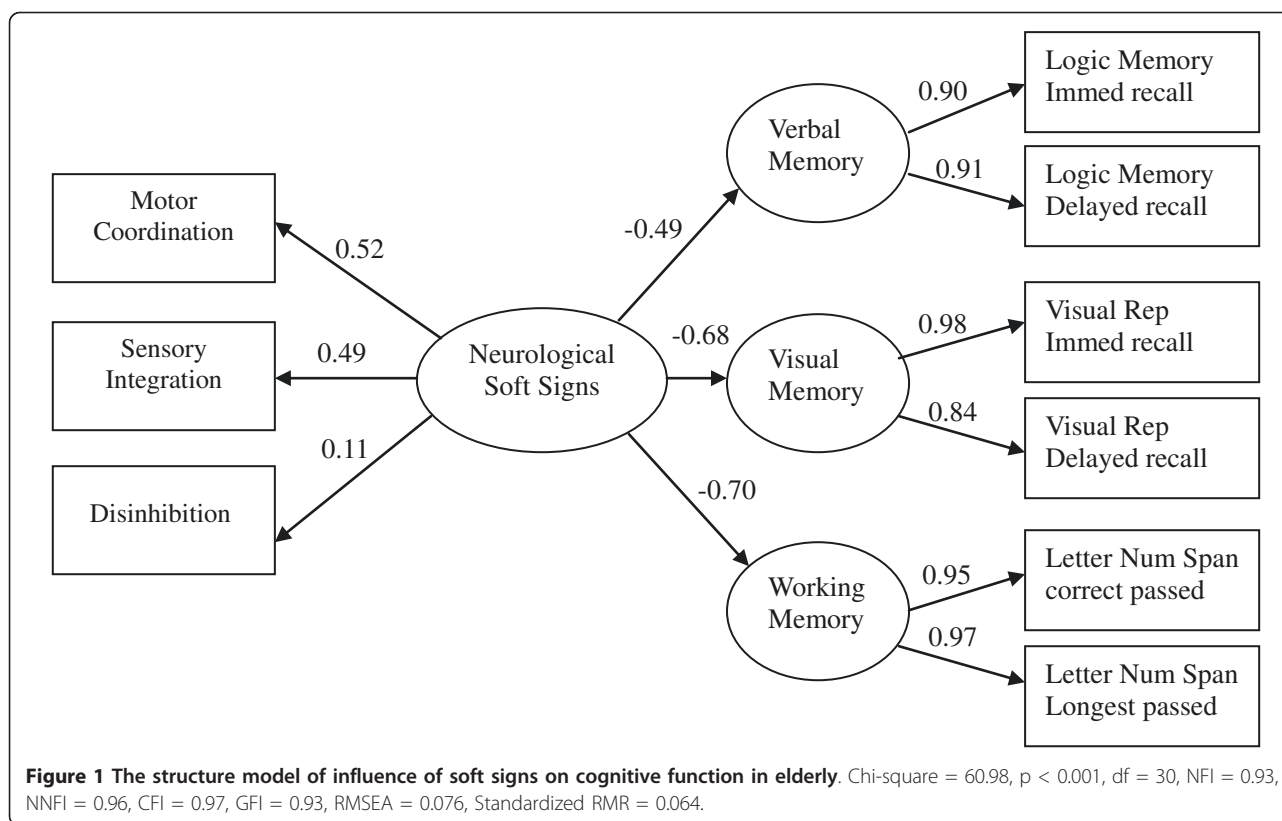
Motor Coordination

0.52

Sensory Integration

0.49

0.11

Disinhibition

Neurological Soft Signs

-0.49

-0.68

-0.70

Verbal Memory

0.90

0.91

Logic Memory Immed recall

Logic Memory Delayed recall

Visual Memory

0.98

0.84

Visual Rep Immed recall

Visual Rep Delayed recall

Working Memory

0.95

0.97

Letter Num Span correct passed

Letter Num Span Longest passed

**Figure 1 The structure model of influence of soft signs on cognitive function in elderly**. Chi-square = 60.98, p < 0.001, df = 30, NFI = 0.93, NNFI = 0.96, CFI = 0.97, GFI = 0.93, RMSEA = 0.076, Standardized RMR = 0.064.